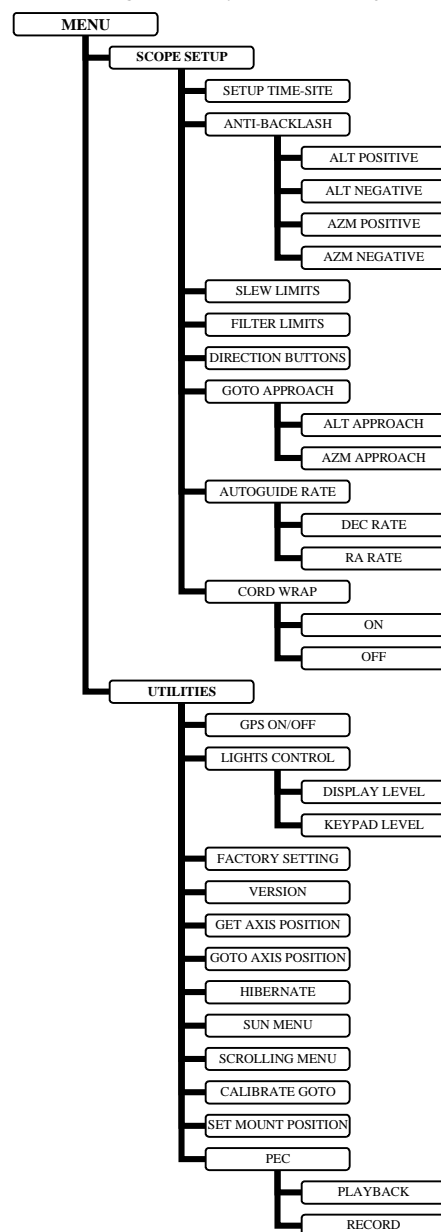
MENU
SCOPE SETUP
SETUP TIME-SITE
ANTI-BACKLASH
ALT POSITIVE
ALT NEGATIVE
AZM POSITIVE
AZM NEGATIVE
SLEW LIMITS
FILTER LIMITS
DIRECTION BUTTONS
GOTO APPROACH
ALT APPROACH
AZM APPROACH
AUTOGUIDE RATE
DEC RATE
RA RATE
CORD WRAP
ON
OFF
UTILITIES
GPS ON/OFF
LIGHTS CONTROL
DISPLAY LEVEL
KEYPAD LEVEL
FACTORY SETTING
VERSION
GET AXIS POSITION
GOTO AXIS POSITION
HIBERNATE
SUN MENU
SCROLLING MENU
CALIBRATE GOTO
SET MOUNT POSITION
PEC
PLAYBACK
RECORD